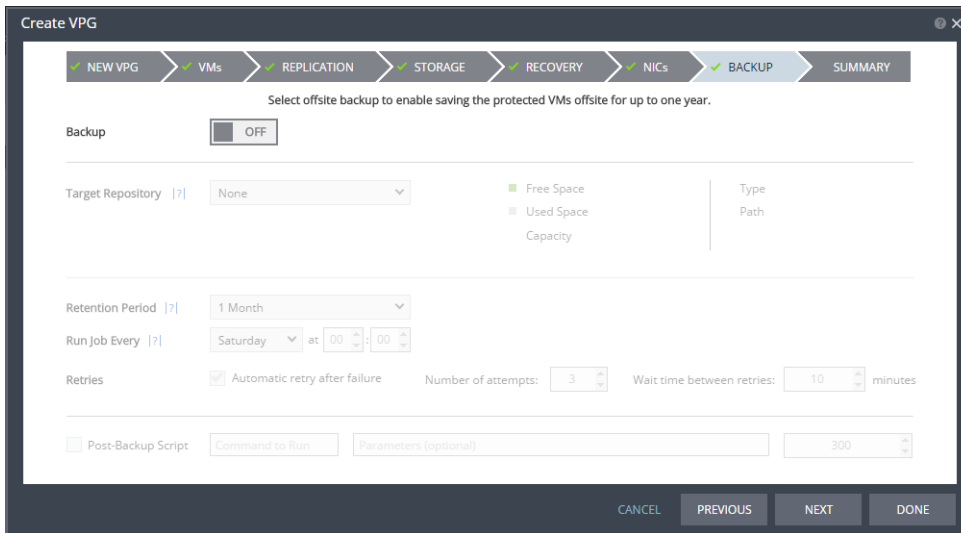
Create VPG

✓ NEW VPG ✓ VMs ✓ REPLICATION ✓ STORAGE ✓ RECOVERY ✓ NICs ✓ BACKUP SUMMARY

Select offsite backup to enable saving the protected VMs offsite for up to one year.

Backup OFF

Target Repository |?| None

Free Space
Used Space
Capacity

Type
Path

Retention Period |?| 1 Month

Run Job Every |?| Saturday at 00 : 00

Retries Automatic retry after failure Number of attempts: 3 Wait time between retries: 10 minutes

Post-Backup Script Command to Run Parameters (optional) 300

CANCEL PREVIOUS NEXT DONE